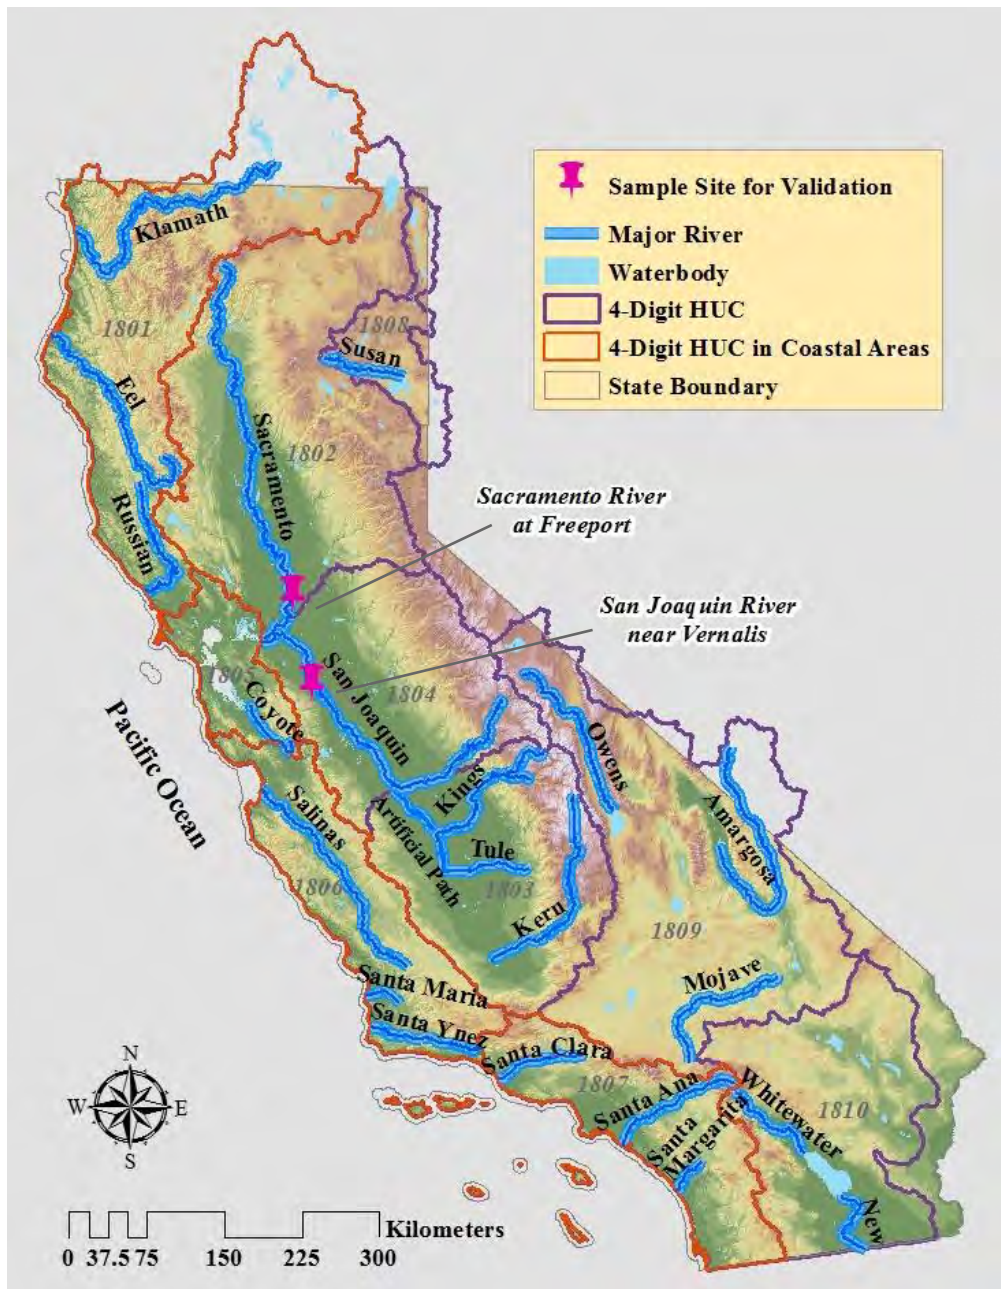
Sample Site for Validation
Major River
Waterbody
4-Digit HUC
4-Digit HUC in Coastal Areas
State Boundary

Klamath
1801
1808
Susan
Eel
Sacramento
1802
Russian
Sacramento River at Freeport
San Joaquin River near Vernalis
1805
Coyote
San Joaquin
1804
Pacific Ocean
Owens
Kings
Amargosa
Salinas
Artificial Path
Tule
1803
1806
Kern
1809
Mojave
Santa Maria
Santa Ynez
Santa Clara
1807
Santa Ana
Whitewater
Santa Margarita
1810
New

N
W
E
S

0 37.5 75 150 225 300 Kilometers